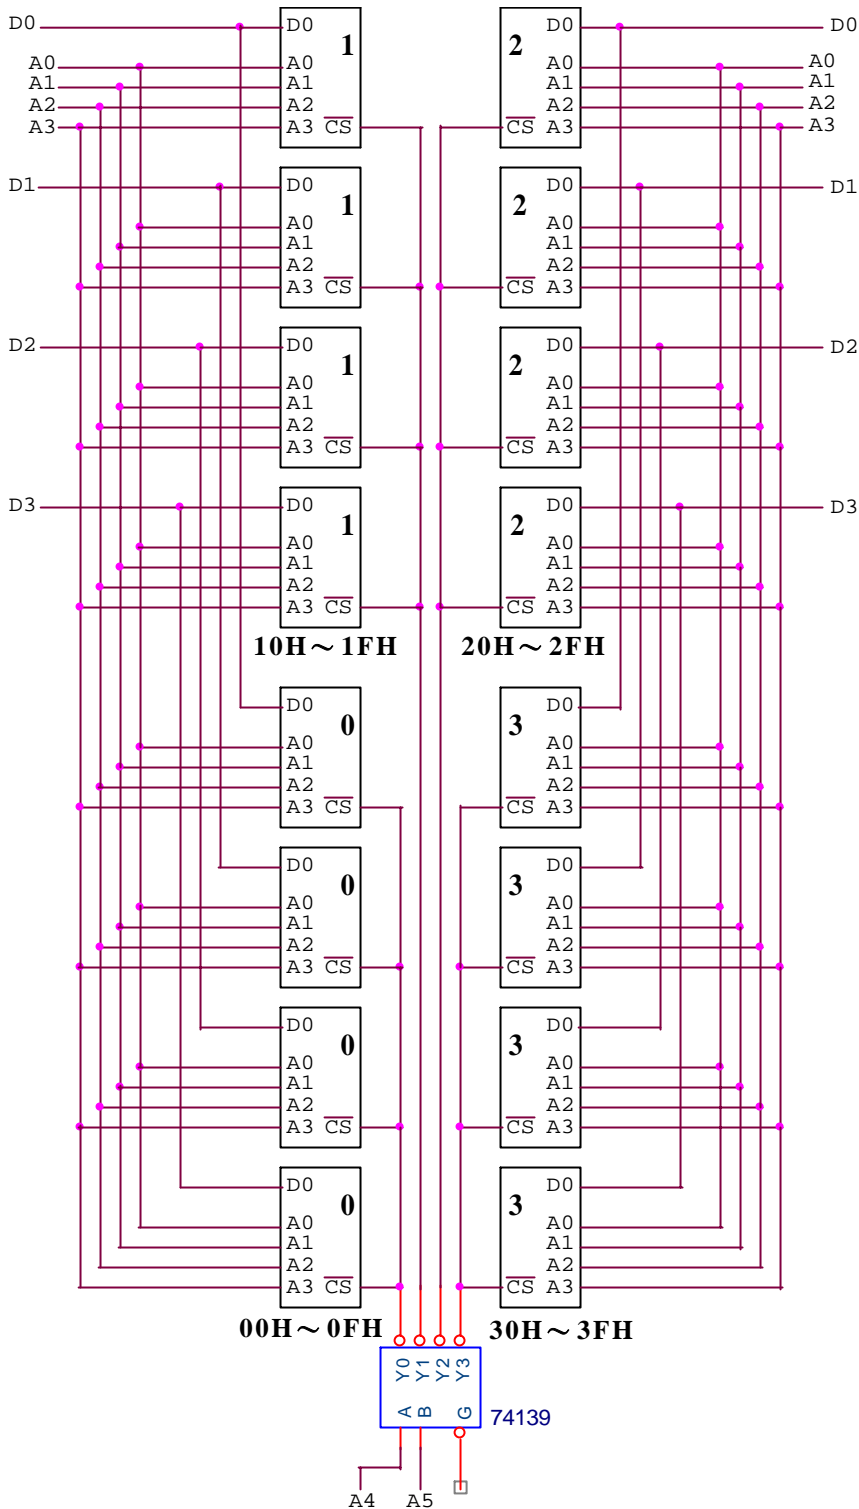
D0
A0
A1
A2
A3
D1
D2
D3

D0 1 A0 A1 A2 A3 $\overline{CS}$
D0 1 A0 A1 A2 A3 $\overline{CS}$
D0 1 A0 A1 A2 A3 $\overline{CS}$
D0 1 A0 A1 A2 A3 $\overline{CS}$
10H～1FH

D0 2 A0 A1 A2 $\overline{CS}$ A3
D0 2 A0 A1 A2 $\overline{CS}$ A3
D0 2 A0 A1 A2 $\overline{CS}$ A3
D0 2 A0 A1 A2 $\overline{CS}$ A3
20H～2FH

D0
A0
A1
A2
A3
D1
D2
D3

D0 0 A0 A1 A2 A3 $\overline{CS}$
D0 0 A0 A1 A2 A3 $\overline{CS}$
D0 0 A0 A1 A2 A3 $\overline{CS}$
D0 0 A0 A1 A2 A3 $\overline{CS}$
00H～0FH

D0 3 A0 A1 A2 $\overline{CS}$ A3
D0 3 A0 A1 A2 $\overline{CS}$ A3
D0 3 A0 A1 A2 $\overline{CS}$ A3
D0 3 A0 A1 A2 $\overline{CS}$ A3
30H～3FH

Y0 Y1 Y2 Y3
A B G
74139
A4 A5